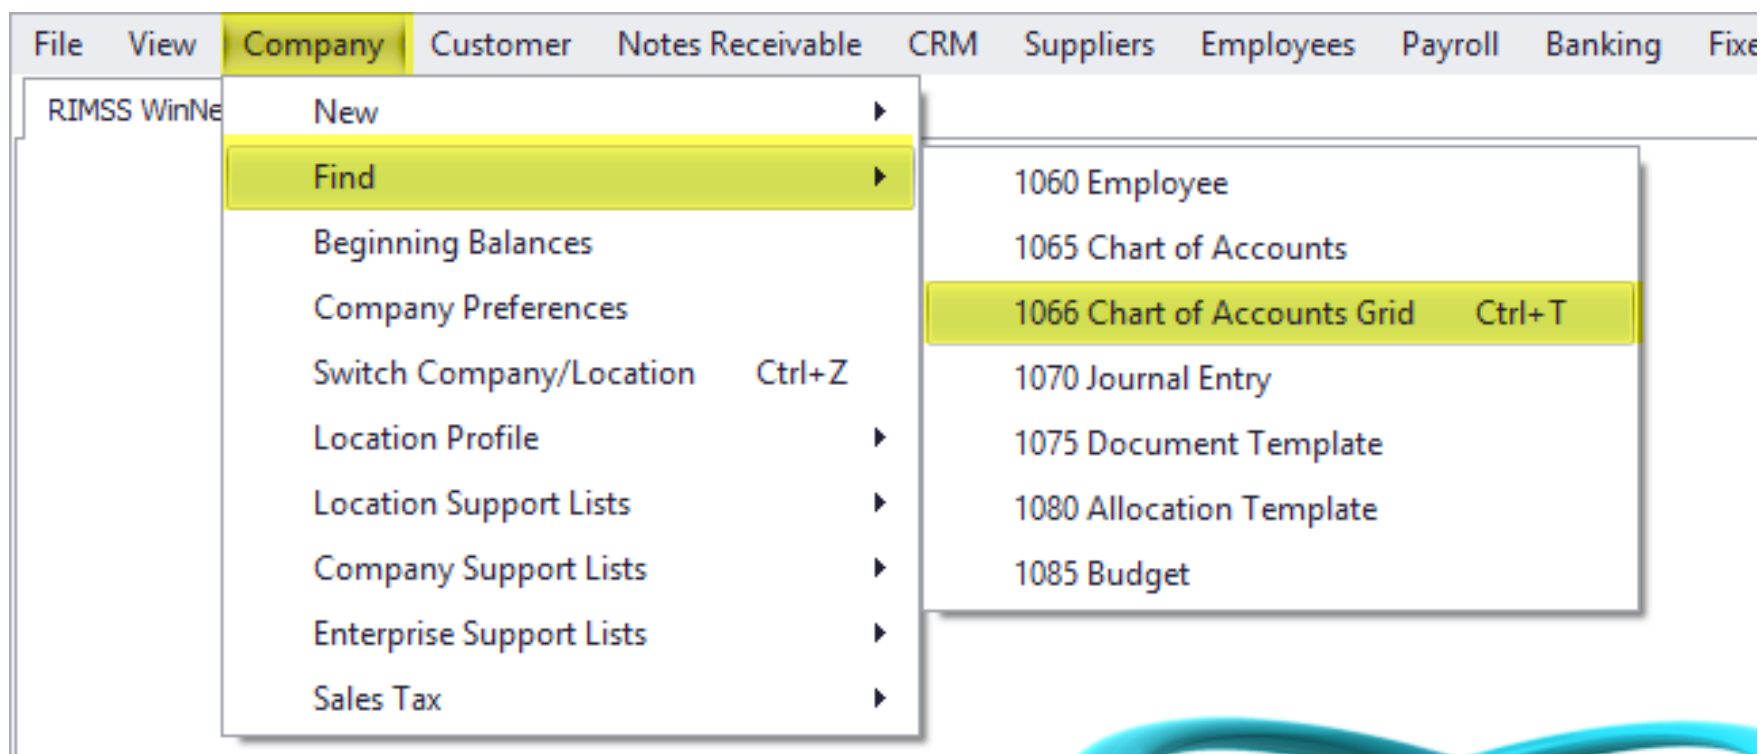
File View Company Customer Notes Receivable CRM Suppliers Employees Payroll Banking Fixe

RIMSS WinNe

New
Find
Beginning Balances
Company Preferences
Switch Company/Location Ctrl+Z
Location Profile
Location Support Lists
Company Support Lists
Enterprise Support Lists
Sales Tax

1060 Employee
1065 Chart of Accounts
1066 Chart of Accounts Grid Ctrl+T
1070 Journal Entry
1075 Document Template
1080 Allocation Template
1085 Budget